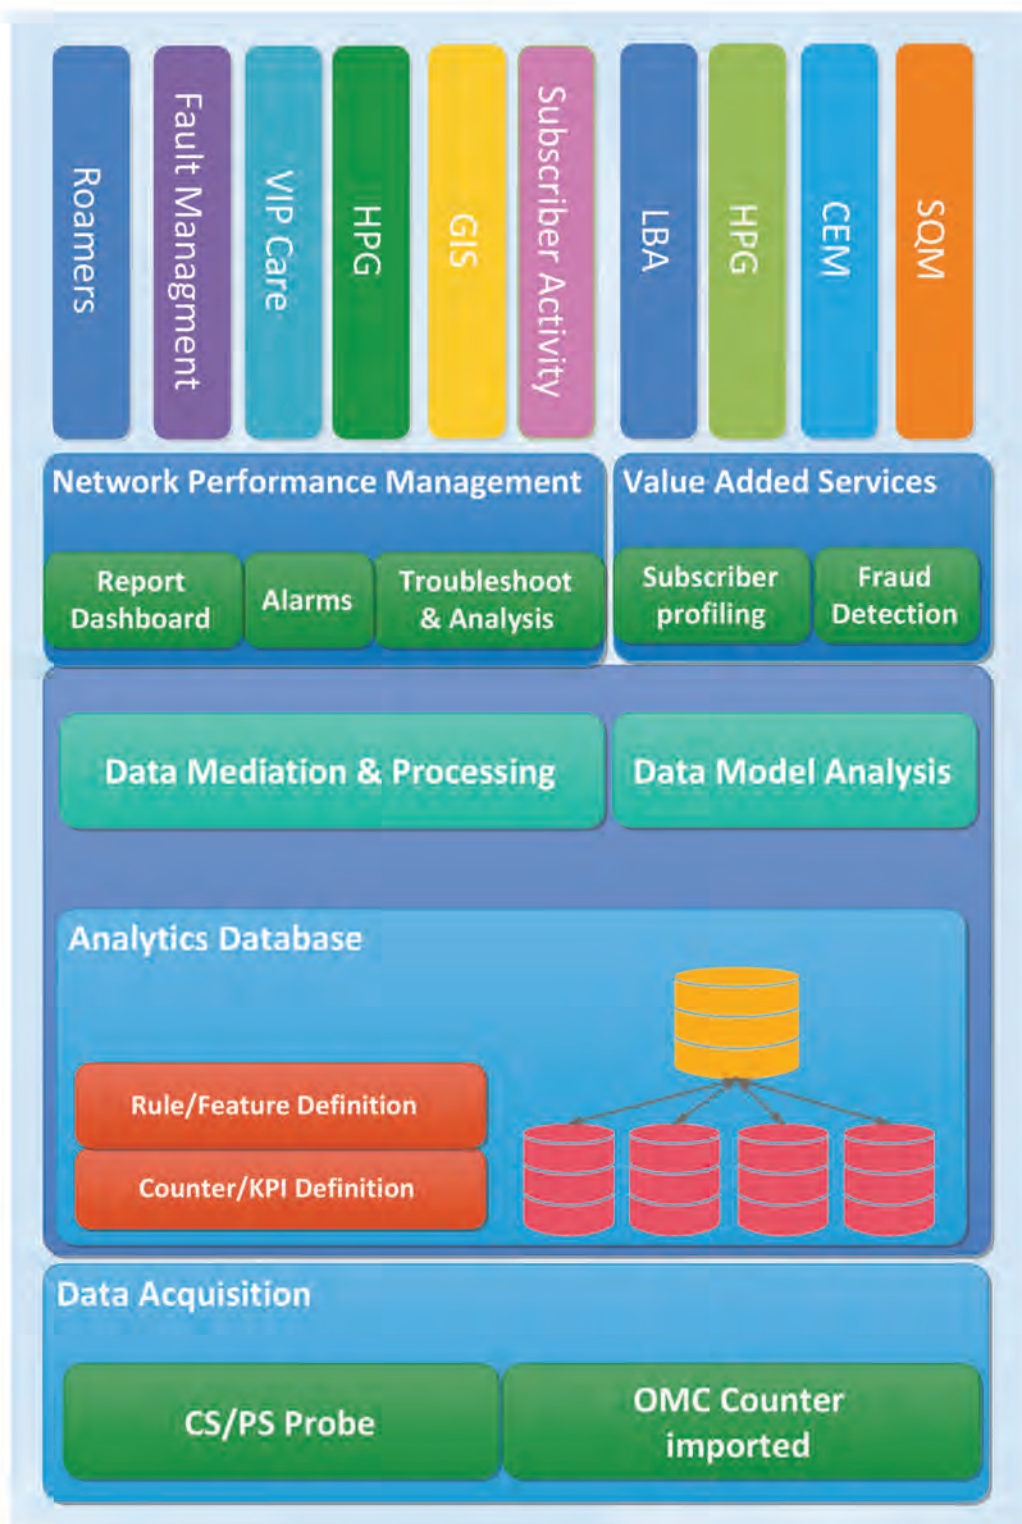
Roamers

Fault Managment

VIP Care

HPG

GIS

Subscriber Activity

LBA

HPG

CEM

SQM

Network Performance Management

Report Dashboard

Alarms

Troubleshoot & Analysis

Value Added Services

Subscriber profiling

Fraud Detection

Data Mediation & Processing

Data Model Analysis

Analytics Database

Rule/Feature Definition

Counter/KPI Definition

Data Acquisition

CS/PS Probe

OMC Counter imported